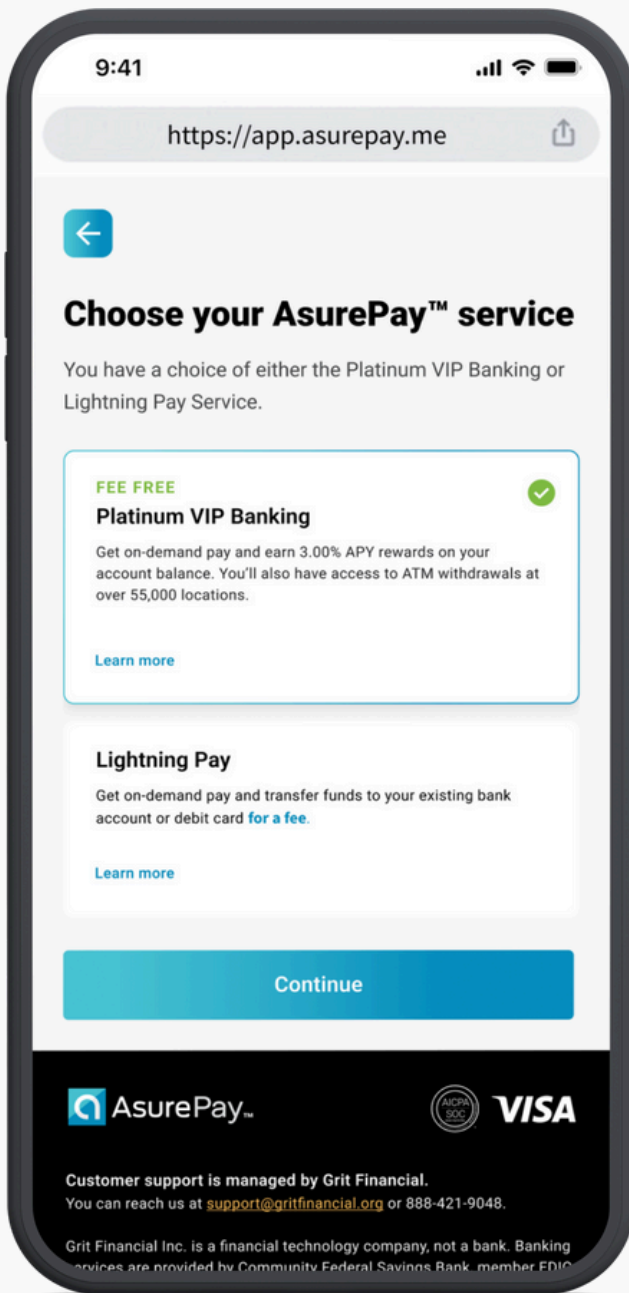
9:41

https://app.asurepay.me

Choose your AsurePay™ service

You have a choice of either the Platinum VIP Banking or Lightning Pay Service.

FEE FREE
Platinum VIP Banking
Get on-demand pay and earn 3.00% APY rewards on your account balance. You'll also have access to ATM withdrawals at over 55,000 locations.

Learn more

Lightning Pay
Get on-demand pay and transfer funds to your existing bank account or debit card for a fee.

Learn more

Continue

AsurePay™

AICPA SOC

VISA

Customer support is managed by Grit Financial.
You can reach us at support@gritfinancial.org or 888-421-9048.

Grit Financial Inc. is a financial technology company, not a bank. Banking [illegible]ervices are provided by Community Federal Savings Bank, member FDIC